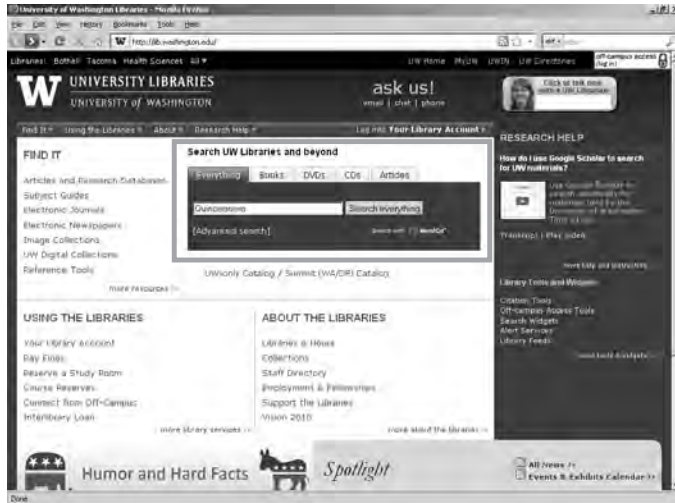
University of Washington Libraries - Mozilla Firefox
File Edit View History Bookmarks Tools Help
http://lib.washington.edu/
Libraries: Bothell Tacoma Health Sciences All
UW Home MyUW UWIN UW Directories
off-campus access (log in)
W UNIVERSITY LIBRARIES
UNIVERSITY of WASHINGTON
ask us!
email | chat | phone
Click to talk now with a UW Librarian
Find It Using the Libraries About Research Help
Log into Your Library Account
FIND IT
Articles and Research Databases
Subject Guides
Electronic Journals
Electronic Newspapers
Image Collections
UW Digital Collections
Reference Tools
more resources
Search UW Libraries and beyond
Everything Books DVDs CDs Articles
Ouroboros
Search everything
[Advanced search]
powered by WorldCat
UWorldy Catalog / Summit (WA/OR) Catalog
RESEARCH HELP
How do I use Google Scholar to search for UW materials?
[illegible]
Transcript | Play video
more tips and tutorials
Library Tools and Widgets
Citation Tools
Off-campus Access Tools
Search Widgets
Alert Services
Library Feeds
more tools & widgets
USING THE LIBRARIES
Your Library Account
Pay Fines
Reserve a Study Room
Course Reserves
Connect from Off-Campus
Interlibrary Loan
more library services
ABOUT THE LIBRARIES
Libraries & Hours
Collections
Staff Directory
Employment & Fellowships
Support the Libraries
Vision 2010
more about the libraries
Humor and Hard Facts
Spotlight
All News
Events & Exhibits Calendar
Done